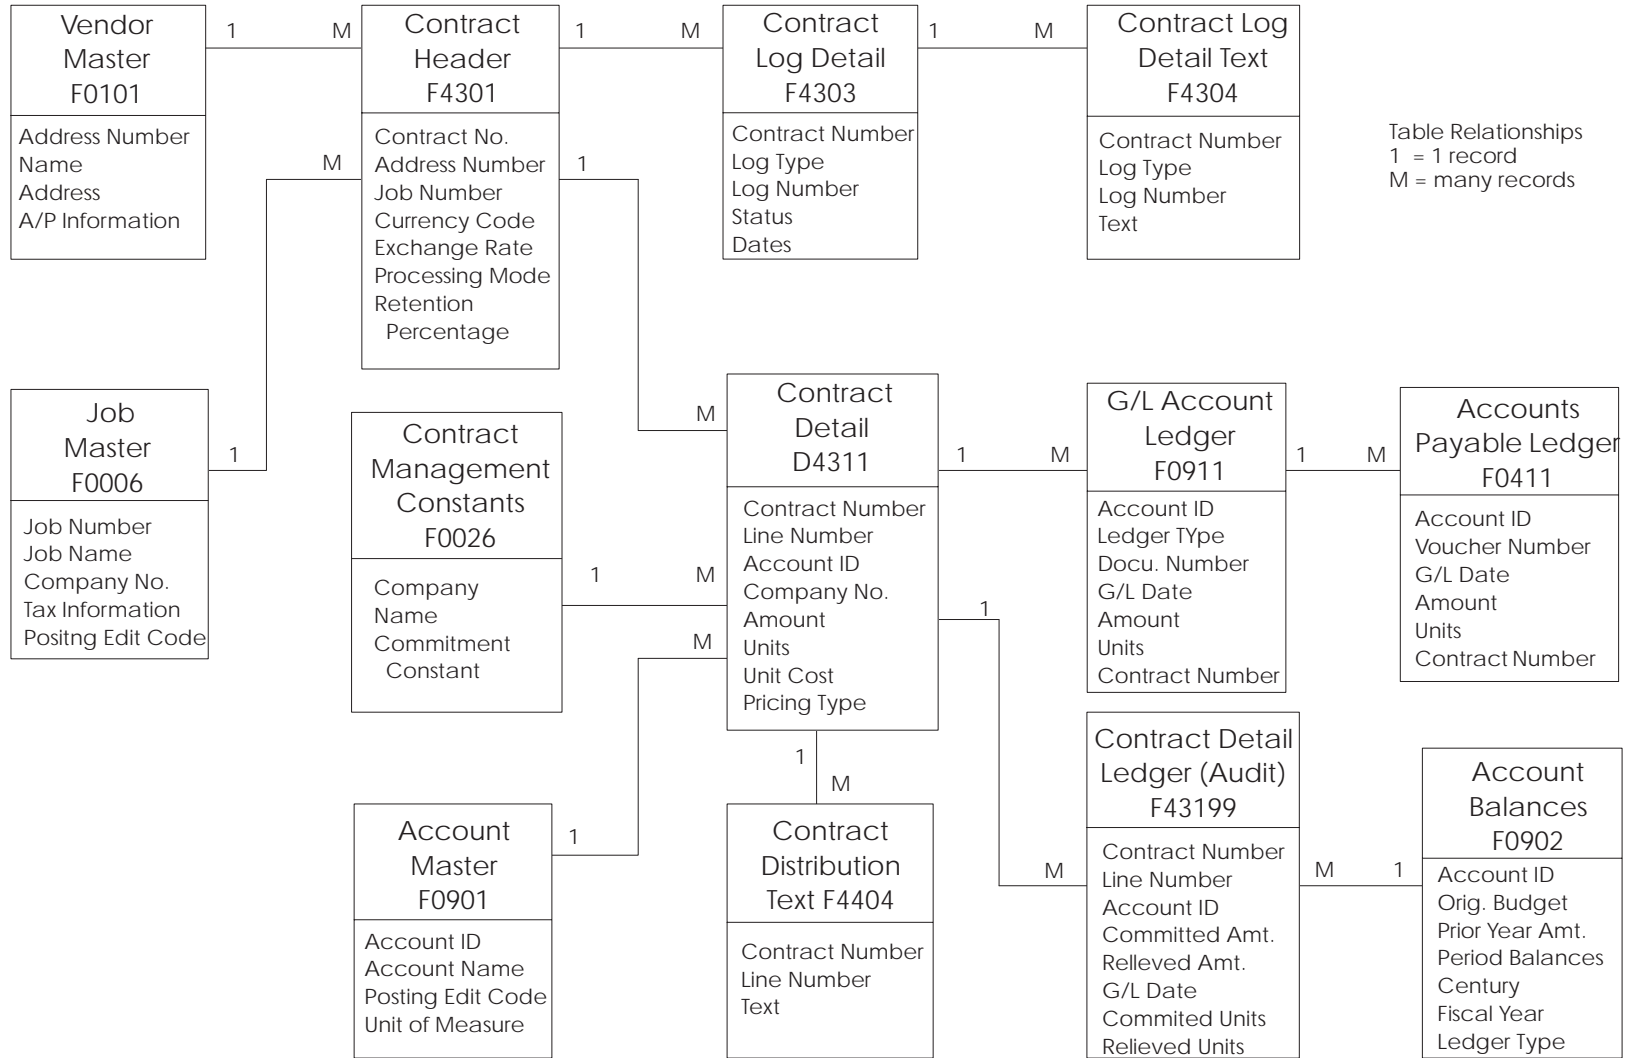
Vendor Master F0101

Address Number
Name
Address
A/P Information

1 M

Contract Header F4301

Contract No.
Address Number
Job Number
Currency Code
Exchange Rate
Processing Mode
Retention Percentage

1 M

Contract Log Detail F4303

Contract Number
Log Type
Log Number
Status
Dates

1 M

Contract Log Detail Text F4304

Contract Number
Log Type
Log Number
Text

Table Relationships
1 = 1 record
M = many records

M

1

Job Master F0006

Job Number
Job Name
Company No.
Tax Information
Positng Edit Code

1

Contract Management Constants F0026

Company
Name
Commitment Constant

1 M

M

Contract Detail D4311

Contract Number
Line Number
Account ID
Company No.
Amount
Units
Unit Cost
Pricing Type

1 M

G/L Account Ledger F0911

Account ID
Ledger TYpe
Docu. Number
G/L Date
Amount
Units
Contract Number

1 M

Accounts Payable Ledger F0411

Account ID
Voucher Number
G/L Date
Amount
Units
Contract Number

M

1

1

M

Account Master F0901

Account ID
Account Name
Posting Edit Code
Unit of Measure

1

Contract Distribution Text F4404

Contract Number
Line Number
Text

M

Contract Detail Ledger (Audit) F43199

Contract Number
Line Number
Account ID
Committed Amt.
Relleved Amt.
G/L Date
Commited Units
Relieved Units

M 1

Account Balances F0902

Account ID
Orig. Budget
Prior Year Amt.
Period Balances
Century
Fiscal Year
Ledger Type